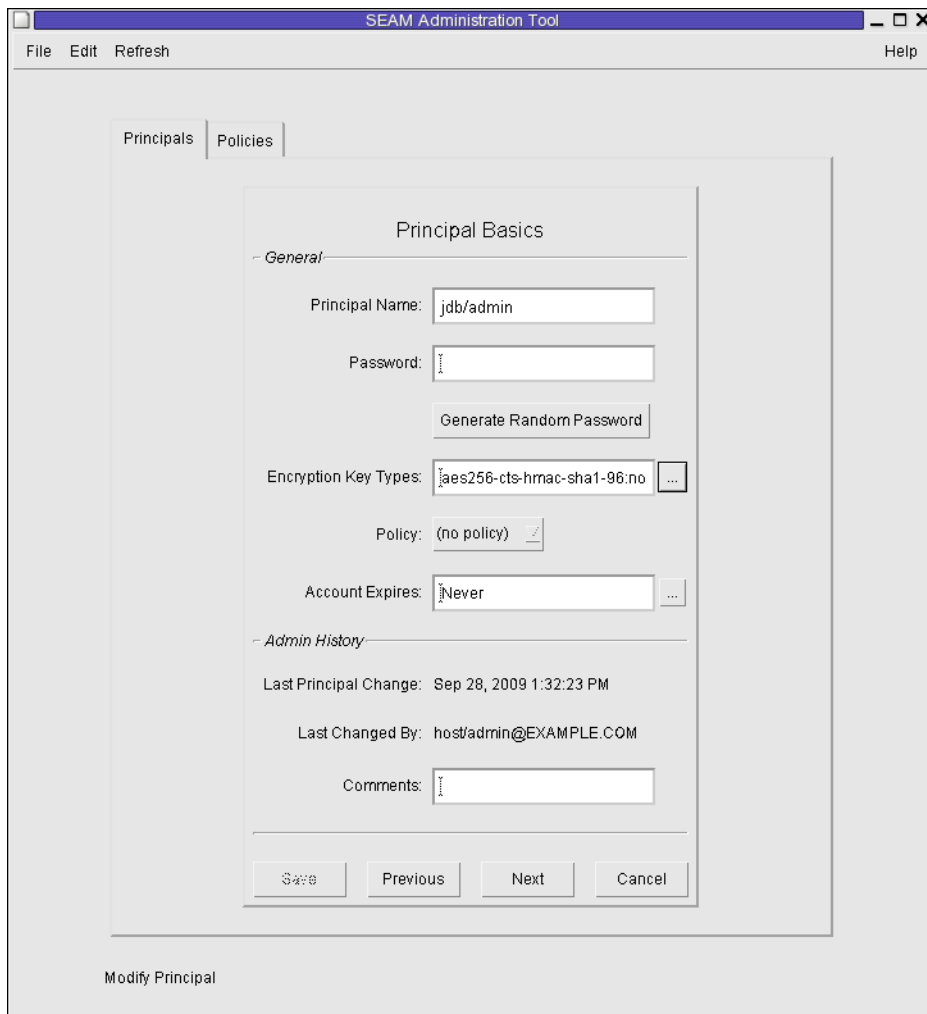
SEAM Administration Tool

File Edit Refresh Help

Principals Policies

Principal Basics

General

Principal Name: jdb/admin

Password:

Generate Random Password

Encryption Key Types: aes256-cts-hmac-sha1-96:no ...

Policy: (no policy)

Account Expires: Never ...

Admin History

Last Principal Change: Sep 28, 2009 1:32:23 PM

Last Changed By: host/admin@EXAMPLE.COM

Comments:

Save Previous Next Cancel

Modify Principal